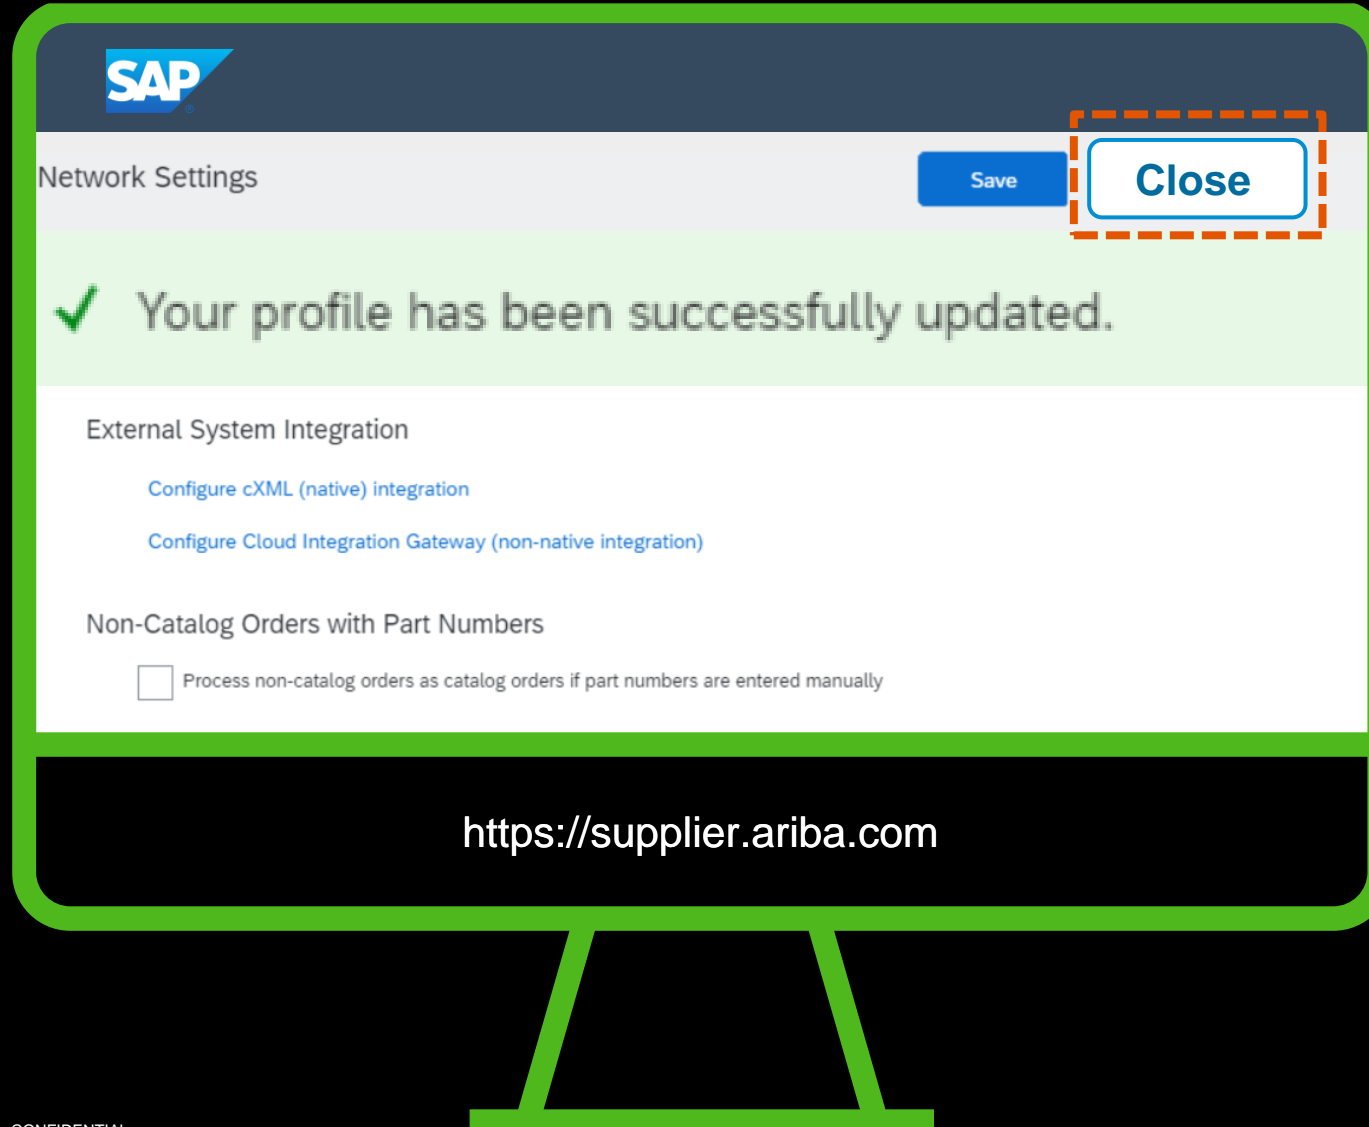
SAP

Network Settings

Save

Close

✓ Your profile has been successfully updated.

External System Integration

Configure cXML (native) integration

Configure Cloud Integration Gateway (non-native integration)

Non-Catalog Orders with Part Numbers

Process non-catalog orders as catalog orders if part numbers are entered manually

https://supplier.ariba.com

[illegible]